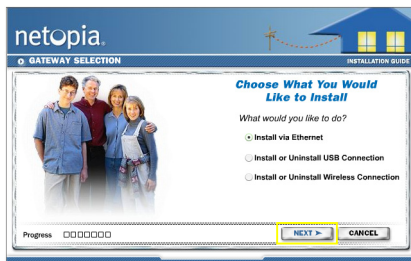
netopia.

GATEWAY SELECTION

INSTALLATION GUIDE

Choose What You Would Like to Install

What would you like to do?

Install via Ethernet

Install or Uninstall USB Connection

Install or Uninstall Wireless Connection

Progress

NEXT ▶

CANCEL